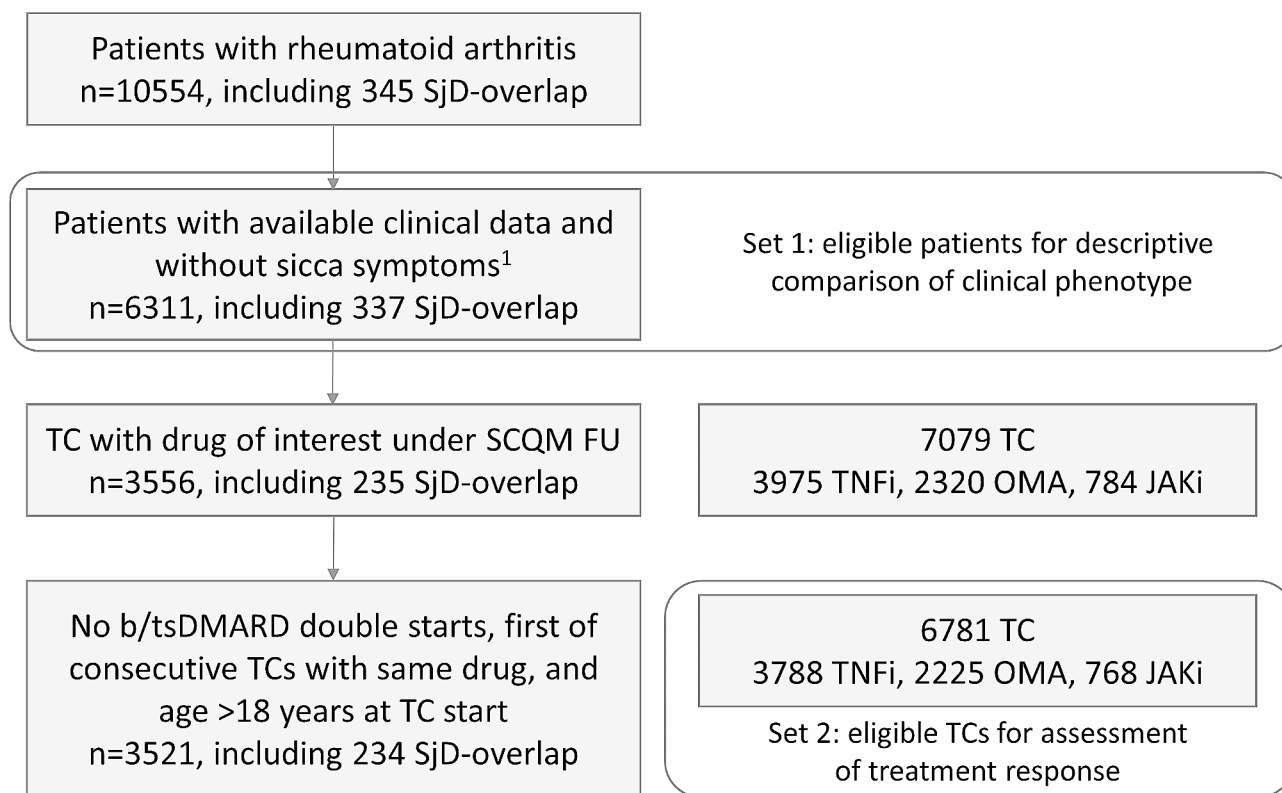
Patients with rheumatoid arthritis
n=10554, including 345 SjD-overlap

Patients with available clinical data and without sicca symptoms$^1$
n=6311, including 337 SjD-overlap

Set 1: eligible patients for descriptive comparison of clinical phenotype

TC with drug of interest under SCQM FU
n=3556, including 235 SjD-overlap

7079 TC
3975 TNFi, 2320 OMA, 784 JAKi

No b/tsDMARD double starts, first of consecutive TCs with same drug, and age >18 years at TC start
n=3521, including 234 SjD-overlap

6781 TC
3788 TNFi, 2225 OMA, 768 JAKi

Set 2: eligible TCs for assessment of treatment response